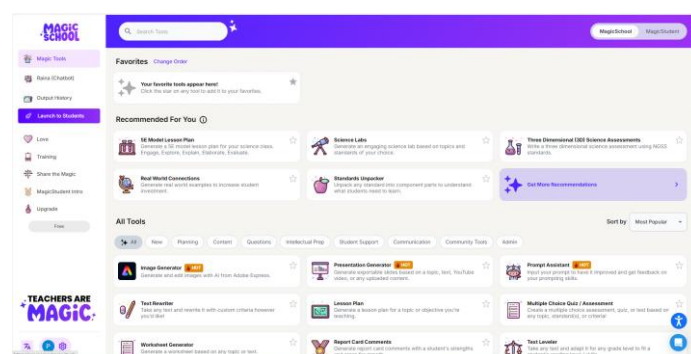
MAGIC SCHOOL

Magic Tools
Raina (Chatbot)
Output History
Launch to Students
Love
Training
Share the Magic
MagicStudent Intro
Upgrade
Free

TEACHERS ARE MAGIC.

Search Tools

MagicSchool
MagicStudent

Favorites Change Order

Your favorite tools appear here!
Click the star on any tool to add it to your favorites.

Recommended For You

5E Model Lesson Plan
Generate a 5E model lesson plan for your science class. Engage, Explore, Explain, Elaborate, Evaluate.

Science Labs
Generate an engaging science lab based on topics and standards of your choice.

Three Dimensional (3D) Science Assessments
Write a three dimensional science assessment using NGSS standards.

Real World Connections
Generate real world examples to increase student investment.

Standards Unpacker
Unpack any standard into component parts to understand what students need to learn.

Get More Recommendations

All Tools

Sort by Most Popular

All New Planning Content Questions Intellectual Prep Student Support Communication Community Tools Admin

Image Generator HOT
Generate and edit images with AI from Adobe Express.

Presentation Generator HOT
Generate exportable slides based on a topic, text, YouTube video, or any uploaded content.

Prompt Assistant HOT
Input your prompt to have it improved and get feedback on your prompting skills.

Text Rewriter
Take any text and rewrite it with custom criteria however you'd like!

Lesson Plan
Generate a lesson plan for a topic or objective you're teaching.

Multiple Choice Quiz / Assessment
Create a multiple choice assessment, quiz, or test based on any topic, standard(s), or criteria!

Worksheet Generator
Generate a worksheet based on any topic or text.

Report Card Comments
Generate report card comments with a student's strengths

Text Leveler
Take any text and adapt it for any grade level to fit a